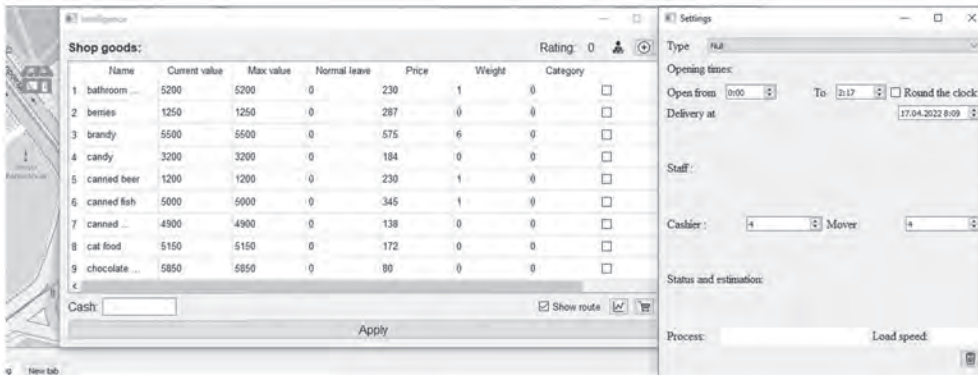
Intelligence

Shop goods:

Rating: 0

| | Name | Current value | Max value | Normal leave | Price | Weight | Category |
|---|---|---|---|---|---|---|---|
| 1 | bathroom ... | 5200 | 5200 | 0 | 230 | 1 | 0 |
| 2 | berries | 1250 | 1250 | 0 | 287 | 0 | 0 |
| 3 | brandy | 5500 | 5500 | 0 | 575 | 6 | 0 |
| 4 | candy | 3200 | 3200 | 0 | 184 | 0 | 0 |
| 5 | canned beer | 1200 | 1200 | 0 | 230 | 1 | 0 |
| 6 | canned fish | 5000 | 5000 | 0 | 345 | 1 | 0 |
| 7 | canned ... | 4900 | 4900 | 0 | 138 | 0 | 0 |
| 8 | cat food | 5150 | 5150 | 0 | 172 | 0 | 0 |
| 9 | chocolate ... | 5850 | 5850 | 0 | 80 | 0 | 0 |

Cash:

Show route

Apply

Settings

Type Null

Opening times:

Open from 0:00 To 2:17 Round the clock

Delivery at 17.04.2022 8:09

Staff:

Cashier: 4 Mover 4

Status and estimation:

Process: Load speed:

New tab